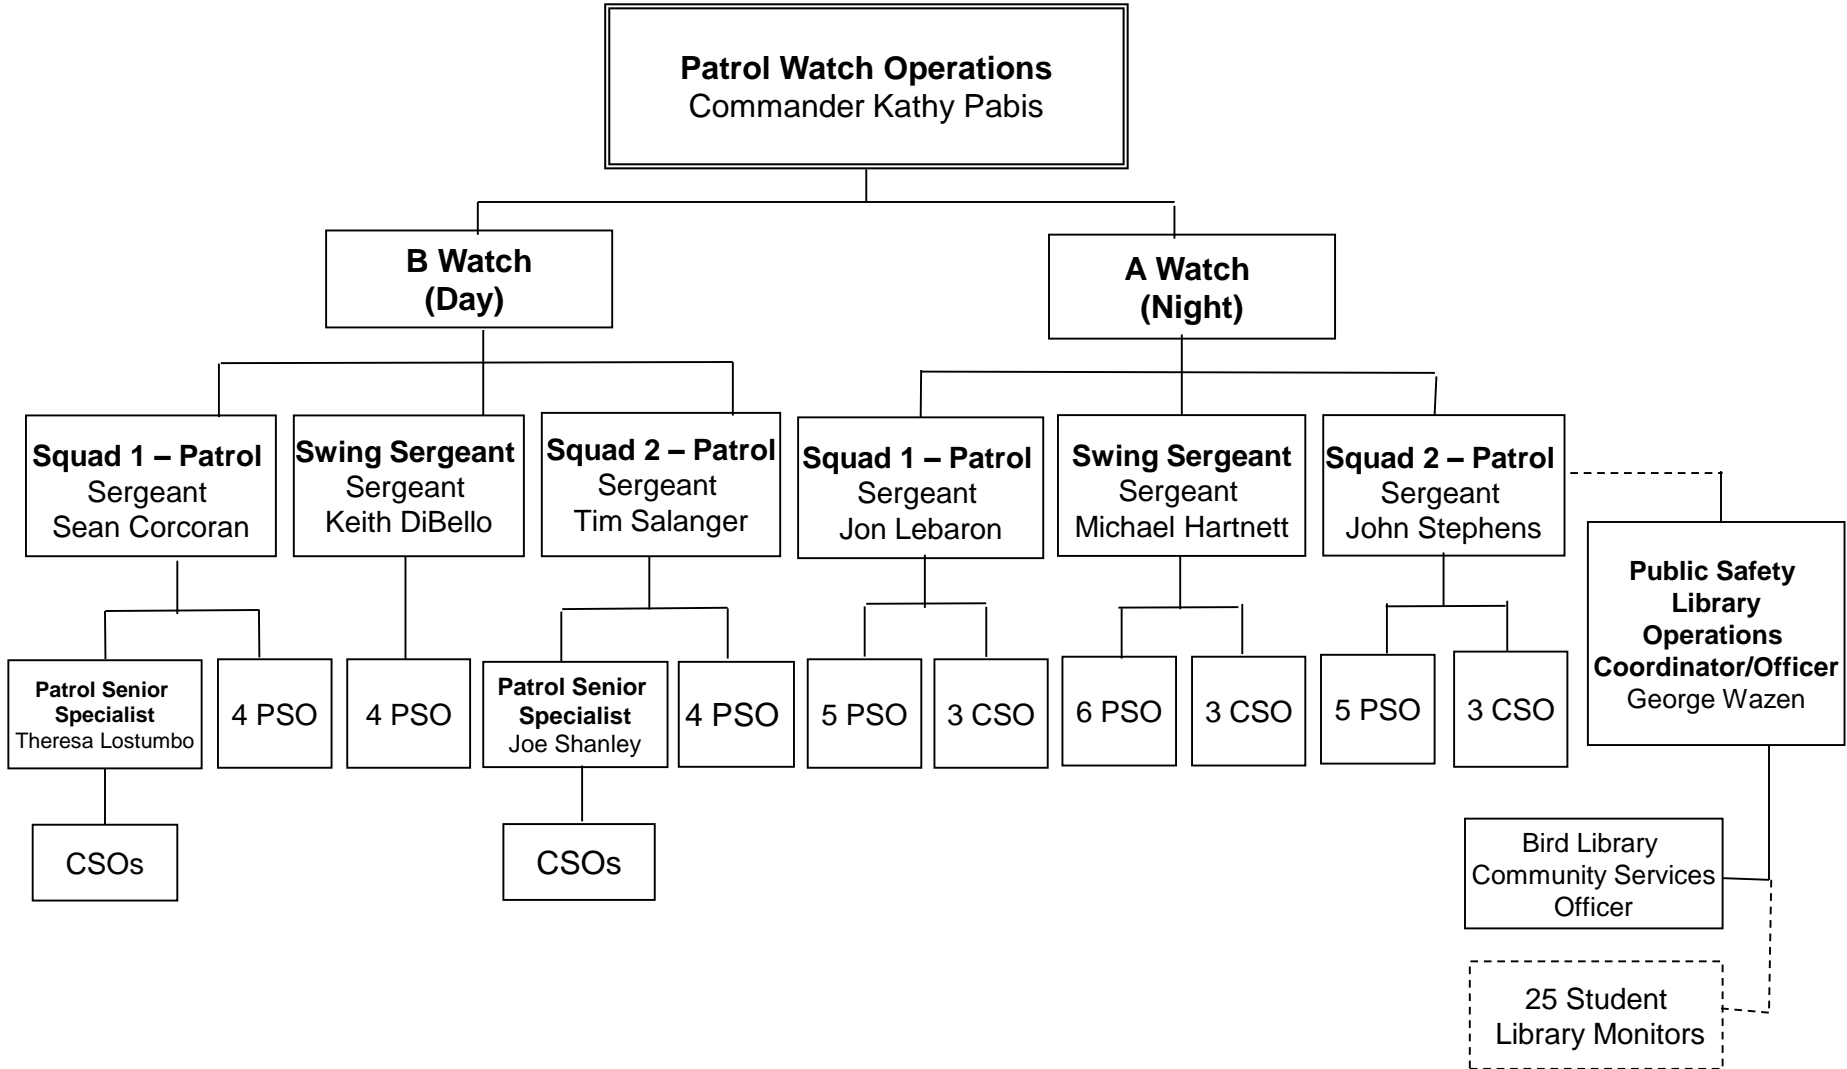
**Patrol Watch Operations**
Commander Kathy Pabis

**B Watch (Day)**

**A Watch (Night)**

**Squad 1 – Patrol**
Sergeant
Sean Corcoran

**Swing Sergeant**
Sergeant
Keith DiBello

**Squad 2 – Patrol**
Sergeant
Tim Salanger

**Squad 1 – Patrol**
Sergeant
Jon Lebaron

**Swing Sergeant**
Sergeant
Michael Hartnett

**Squad 2 – Patrol**
Sergeant
John Stephens

**Public Safety Library Operations Coordinator/Officer**
George Wazen

**Patrol Senior Specialist**
Theresa Lostumbo

4 PSO

4 PSO

**Patrol Senior Specialist**
Joe Shanley

4 PSO

5 PSO

3 CSO

6 PSO

3 CSO

5 PSO

3 CSO

CSOs

CSOs

Bird Library Community Services Officer

25 Student Library Monitors